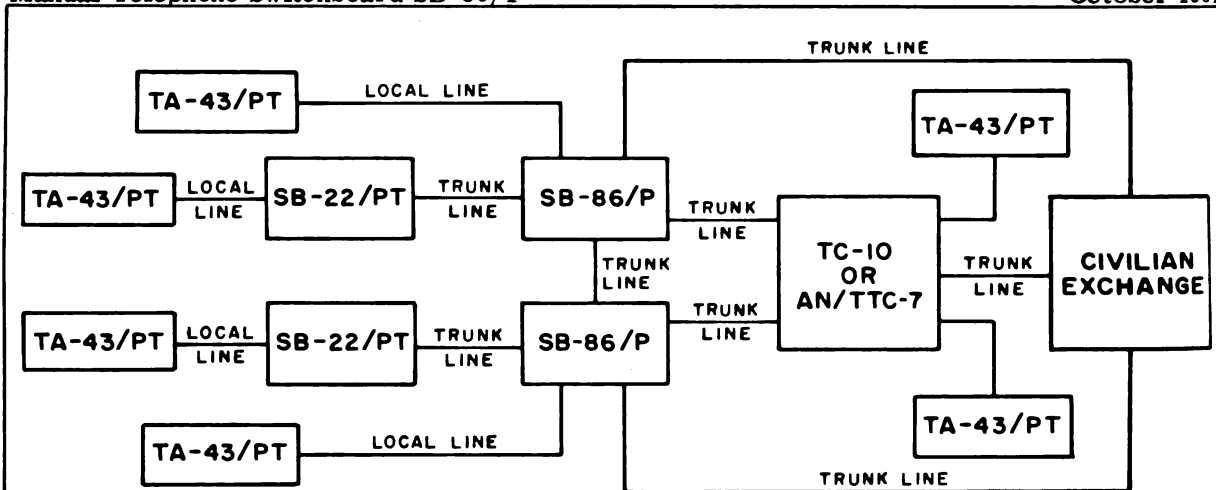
Manual Telephone Switchboard SB-86/P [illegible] October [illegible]

TRUNK LINE

TA-43/PT

LOCAL LINE

TA-43/PT

TA-43/PT

LOCAL LINE

SB-22/PT

TRUNK LINE

SB-86/P

TRUNK LINE

TC-10 OR AN/TTC-7

TRUNK LINE

CIVILIAN EXCHANGE

TRUNK LINE

TA-43/PT

LOCAL LINE

SB-22/PT

TRUNK LINE

SB-86/P

TRUNK LINE

TA-43/PT

LOCAL LINE

TA-43/PT

TRUNK LINE